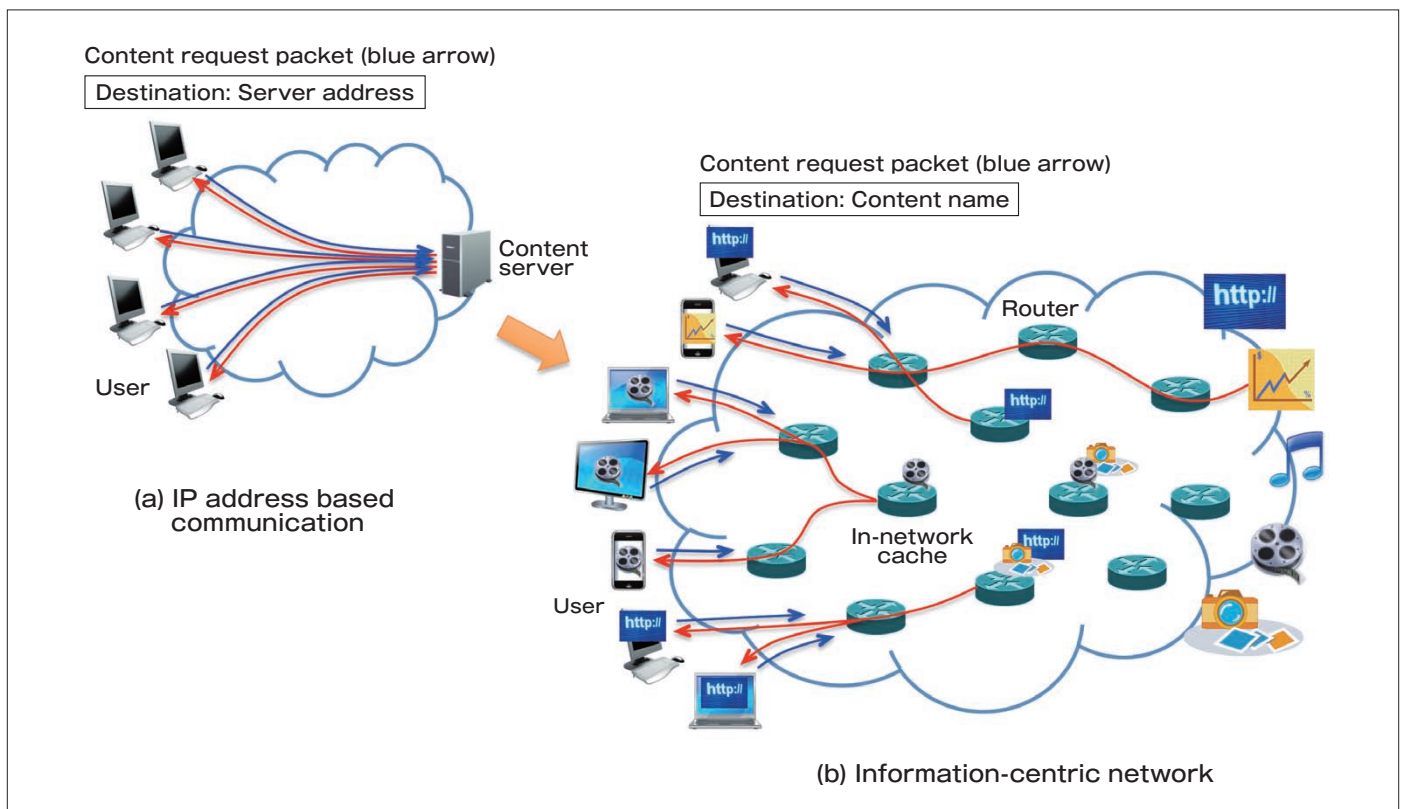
Content request packet (blue arrow)

Destination: Server address

Content server

User

(a) IP address based communication

Content request packet (blue arrow)

Destination: Content name

http://

Router

http://

http://

In-network cache

http://

User

http://

http://

(b) Information-centric network